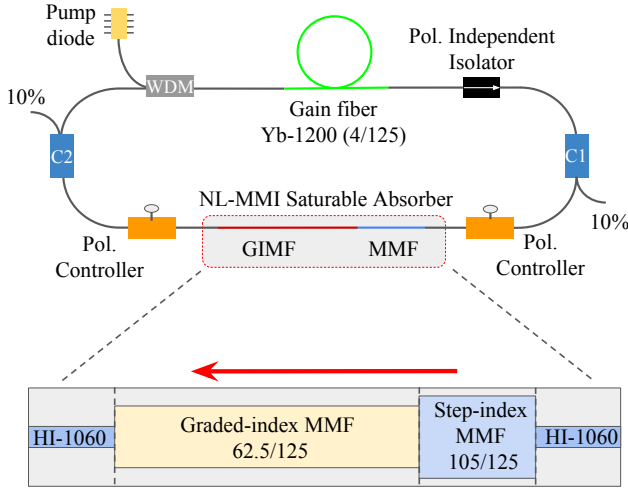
Pump diode

WDM

Pol. Independent Isolator

10%

Gain fiber
Yb-1200 (4/125)

C2

C1

NL-MMI Saturable Absorber

10%

Pol. Controller

GIMF

MMF

Pol. Controller

HI-1060

Graded-index MMF
62.5/125

Step-index MMF
105/125

HI-1060